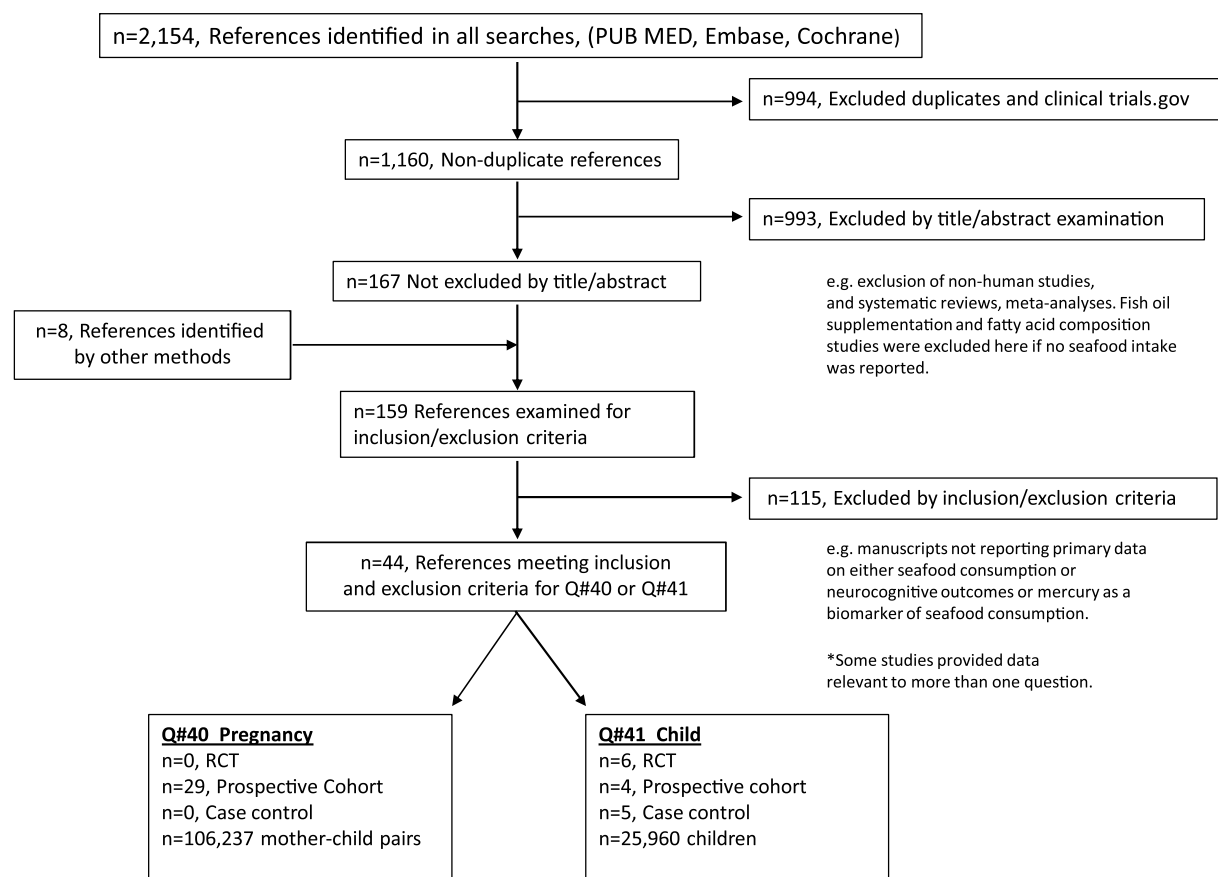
n=2,154, References identified in all searches, (PUB MED, Embase, Cochrane)

n=994, Excluded duplicates and clinical trials.gov

n=1,160, Non-duplicate references

n=993, Excluded by title/abstract examination

n=167 Not excluded by title/abstract

e.g. exclusion of non-human studies, and systematic reviews, meta-analyses. Fish oil supplementation and fatty acid composition studies were excluded here if no seafood intake was reported.

n=8, References identified by other methods

n=159 References examined for inclusion/exclusion criteria

n=115, Excluded by inclusion/exclusion criteria

n=44, References meeting inclusion and exclusion criteria for Q#40 or Q#41

e.g. manuscripts not reporting primary data on either seafood consumption or neurocognitive outcomes or mercury as a biomarker of seafood consumption.

*Some studies provided data relevant to more than one question.

Q#40 Pregnancy
n=0, RCT
n=29, Prospective Cohort
n=0, Case control
n=106,237 mother-child pairs

Q#41 Child
n=6, RCT
n=4, Prospective cohort
n=5, Case control
n=25,960 children